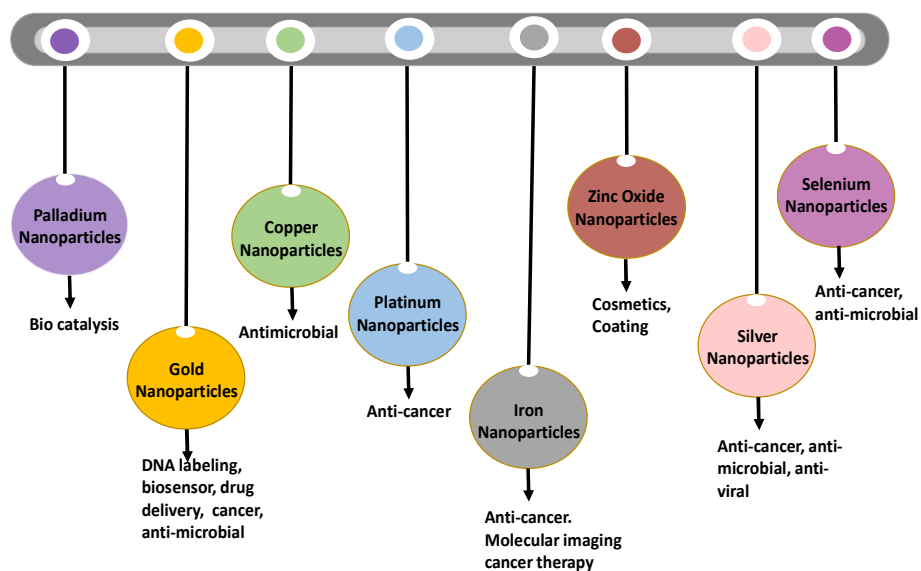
Palladium Nanoparticles

Bio catalysis

Gold Nanoparticles

DNA labeling, biosensor, drug delivery, cancer, anti-microbial

Copper Nanoparticles

Antimicrobial

Platinum Nanoparticles

Anti-cancer

Iron Nanoparticles

Anti-cancer. Molecular imaging cancer therapy

Zinc Oxide Nanoparticles

Cosmetics, Coating

Silver Nanoparticles

Anti-cancer, anti-microbial, anti-viral

Selenium Nanoparticles

Anti-cancer, anti-microbial